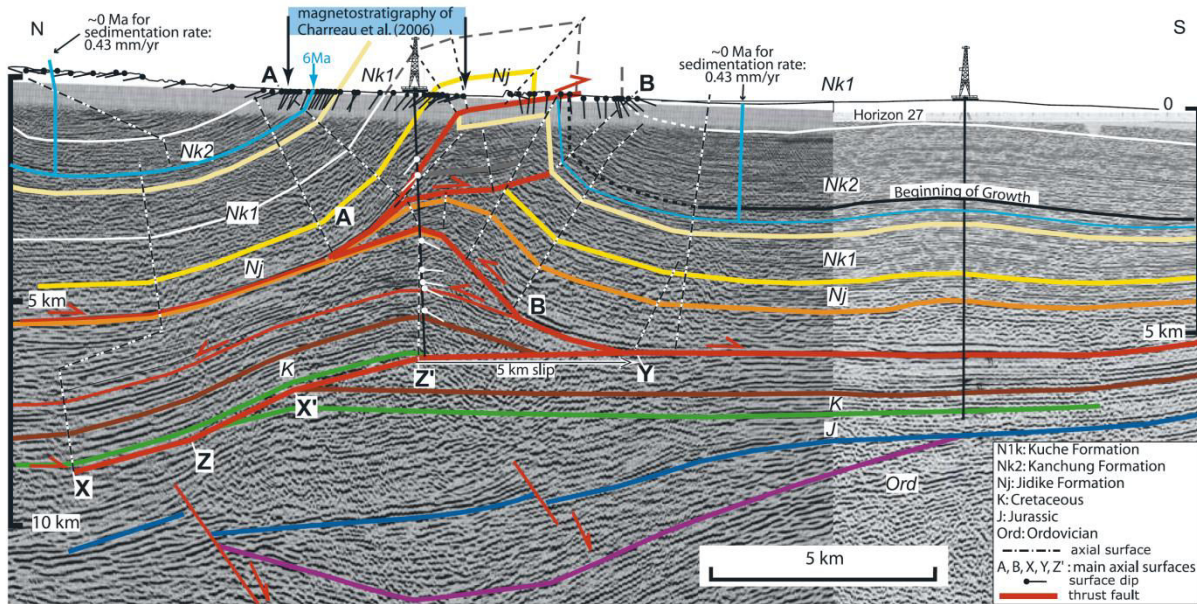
N

~0 Ma for sedimentation rate: 0.43 mm/yr

magnetostratigraphy of Charreau et al. (2006)

6Ma

A

Nk1

Nj

B

~0 Ma for sedimentation rate: 0.43 mm/yr

Nk1

S

0

Horizon 27

Nk2

Nk2

Beginning of Growth

Nk1

A

Nj

Nk1

Nj

5 km

B

5 km

K

Z'

5 km slip

Y

X'

K

J

Z

X

Ord

10 km

5 km

N1k: Kuche Formation
Nk2: Kanchung Formation
Nj: Jidike Formation
K: Cretaceous
J: Jurassic
Ord: Ordovician
axial surface
A, B, X, Y, Z': main axial surfaces
surface dip
thrust fault